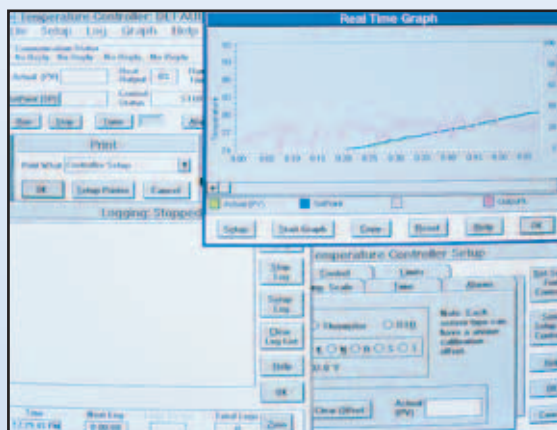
Temperature Controller: DEFAULT
File Setup Log Graph Help
Communication Status
No Reply No Reply No Reply No Reply
Actual (PV)
Heat Output
Setpoint (SP)
Control Status
Run Stop Tune
Print
Print Setup Controller Setup
OK Setup Printer Cancel
Logging: Stopped
Real Time Graph
Temperature
Actual (PV) Setpoint Output%
Setup Start Graph Copy Reset Help OK
Temperature Controller Setup
Control Limits Alarms
Temp. Scale Tune
Thermistor RTD
Note: Each sensor type can have a slope calibration offset.
Clear Offset
Actual (PV)
Stop Log
Setup Log
Clear Log List
Help
OK
Time
Next Log
Total Logs
Zero